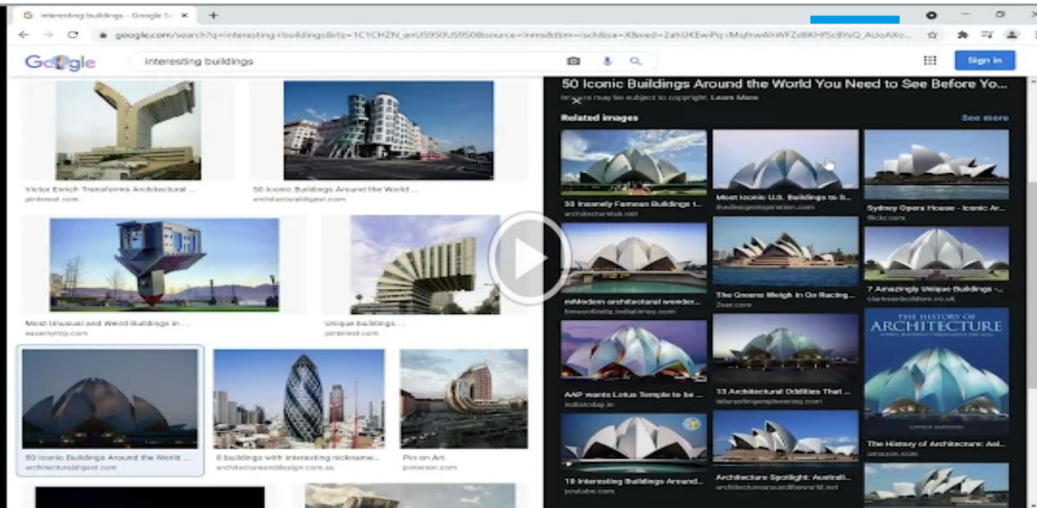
interesting buildings - Google S ×

google.com/search?q=interesting+buildings&tbm=isch

Google

interesting buildings

Sign in

Victor Enrich Transforms Architectural ...
pinterest.com

50 Iconic Buildings Around the World ...
architecturaldigest.com

Most Unusual and Weird Buildings in ...
easterlytop.com

Unique buildings ...
pinterest.com

50 Iconic Buildings Around the World ...
architecturaldigest.com

6 buildings with interesting nickname...
architectureanddesign.com.au

Pin on Art
pinterest.com

50 Iconic Buildings Around the World You Need to See Before Yo...

Images may be subject to copyright. Learn More

Related images

See more

33 Insanely Famous Buildings t...
architecturelab.net

Most Iconic U.S. Buildings to S...
thediscoverynation.com

Sydney Opera House - Iconic Ar...
flickr.com

mModern architectural wonder...
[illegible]

The Greens Weigh In On Racing...
2oat.com

7 Amazingly Unique Buildings -...
clarkeandbuilders.co.uk

THE HISTORY OF ARCHITECTURE

AAP wants Lotus Temple to be ...
indiatoday.in

13 Architectural Oddities That ...
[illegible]

The History of Architecture: Ad...
amazon.com

19 Interesting Buildings Around...
youtube.com

Architecture Spotlight: Australi...
architectureanddesign.com